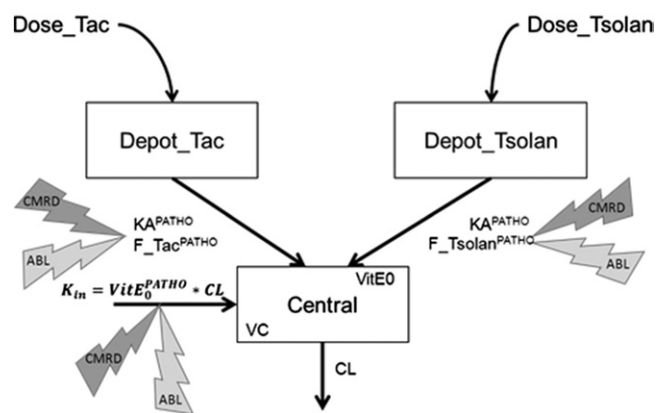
Dose_Tac

Dose_Tsolan

Depot_Tac

Depot_Tsolan

CMRD

ABL

$KA^{PATHO}$
$F\_Tac^{PATHO}$

$KA^{PATHO}$
$F\_Tsolan^{PATHO}$

CMRD

ABL

$K_{in} = VitE_0^{PATHO} * CL$

VitE0

Central

VC

CMRD

ABL

CL